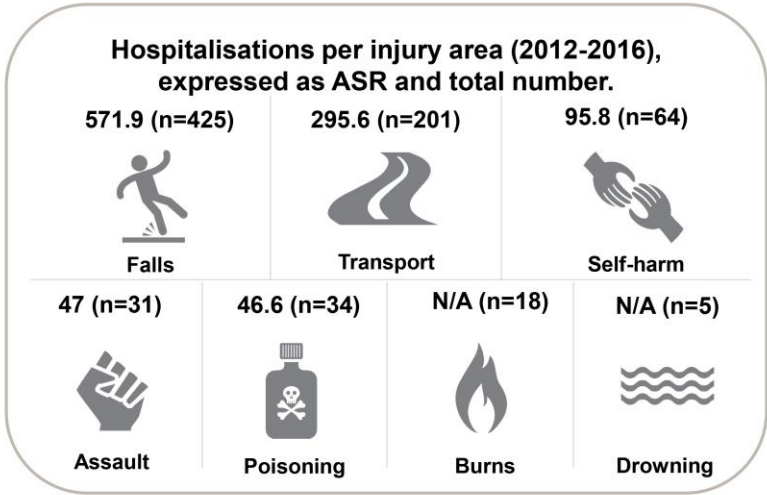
Hospitalisations per injury area (2012-2016), expressed as ASR and total number.

571.9 (n=425)
Falls

295.6 (n=201)
Transport

95.8 (n=64)
Self-harm

47 (n=31)
Assault

46.6 (n=34)
Poisoning

N/A (n=18)
Burns

N/A (n=5)
Drowning